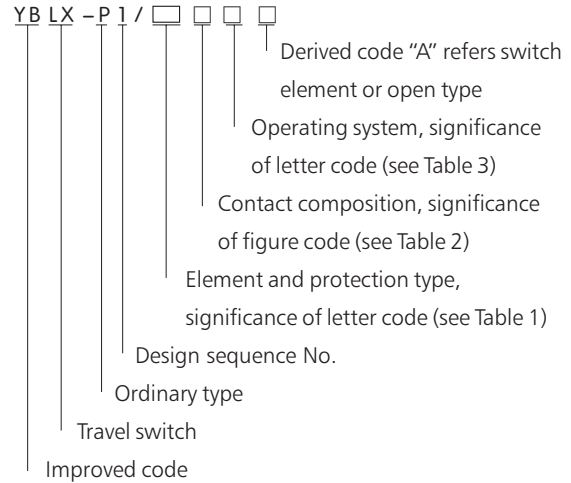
YB LX – P 1 / □ □ □ □

Derived code "A" refers switch element or open type

Operating system, significance of letter code (see Table 3)

Contact composition, significance of figure code (see Table 2)

Element and protection type, significance of letter code (see Table 1)

Design sequence No.

Ordinary type

Travel switch

Improved code